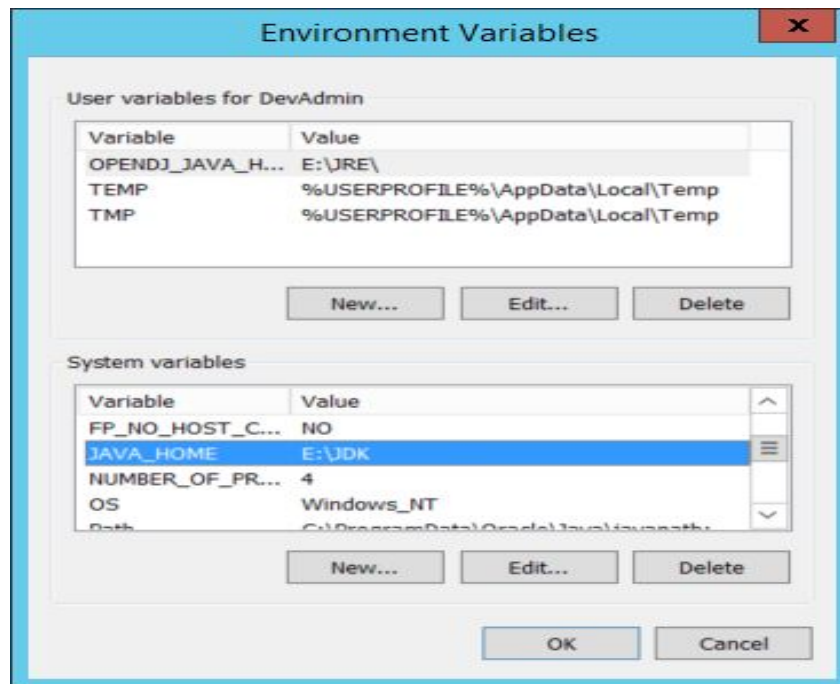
Environment Variables

User variables for DevAdmin

| Variable | Value |
|---|---|
| OPENDJ_JAVA_H... | E:\JRE\ |
| TEMP | %USERPROFILE%\AppData\Local\Temp |
| TMP | %USERPROFILE%\AppData\Local\Temp |

New... Edit... Delete

System variables

| Variable | Value |
|---|---|
| FP_NO_HOST_C... | NO |
| JAVA_HOME | E:\JDK |
| NUMBER_OF_PR... | 4 |
| OS | Windows_NT |
| Path | C:\ProgramData\Oracle\Java\javapath; |

New... Edit... Delete

OK Cancel